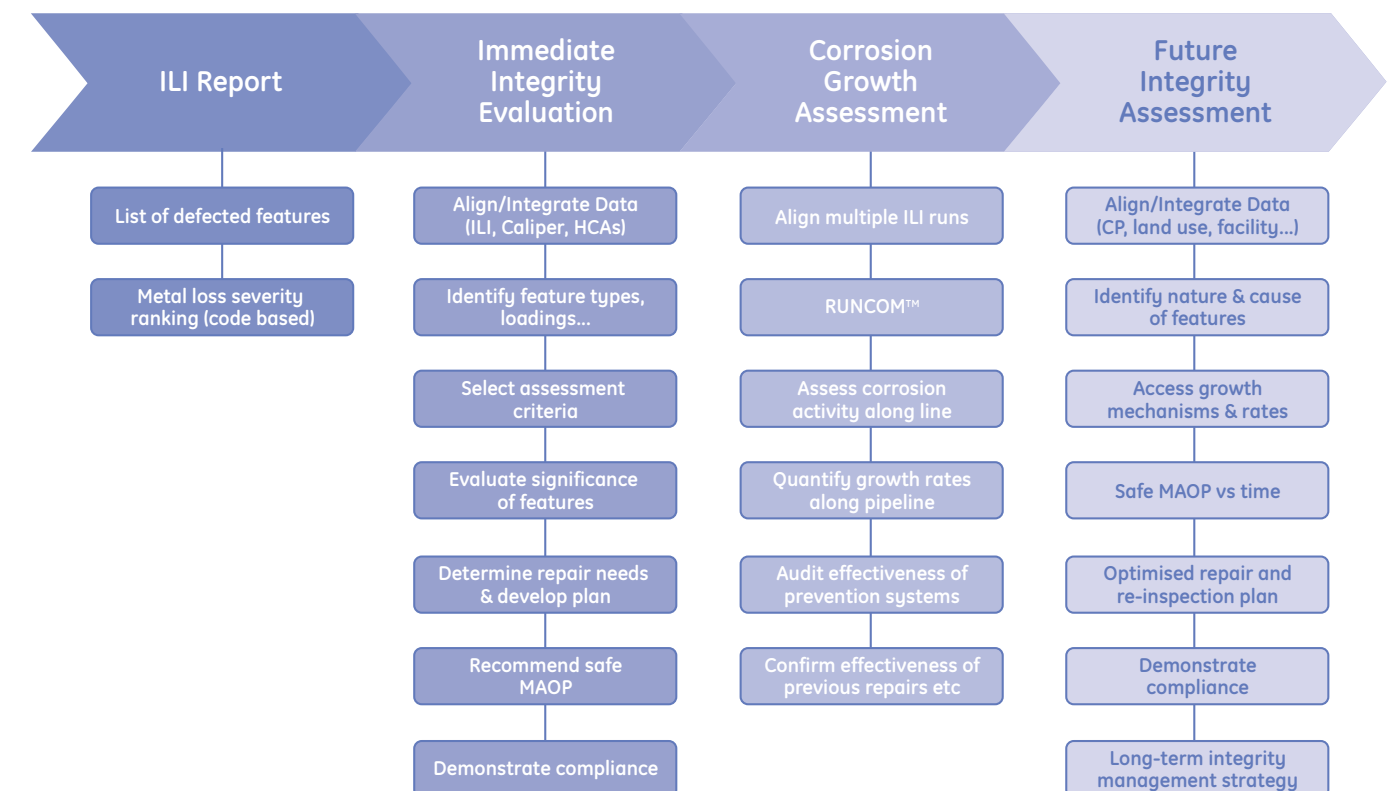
ILI Report

List of defected features

Metal loss severity ranking (code based)

Immediate Integrity Evaluation

Align/Integrate Data (ILI, Caliper, HCAs)

Identify feature types, loadings...

Select assessment criteria

Evaluate significance of features

Determine repair needs & develop plan

Recommend safe MAOP

Demonstrate compliance

Corrosion Growth Assessment

Align multiple ILI runs

RUNCOM™

Assess corrosion activity along line

Quantify growth rates along pipeline

Audit effectiveness of prevention systems

Confirm effectiveness of previous repairs etc

Future Integrity Assessment

Align/Integrate Data (CP, land use, facility...)

Identify nature & cause of features

Access growth mechanisms & rates

Safe MAOP vs time

Optimised repair and re-inspection plan

Demonstrate compliance

Long-term integrity management strategy